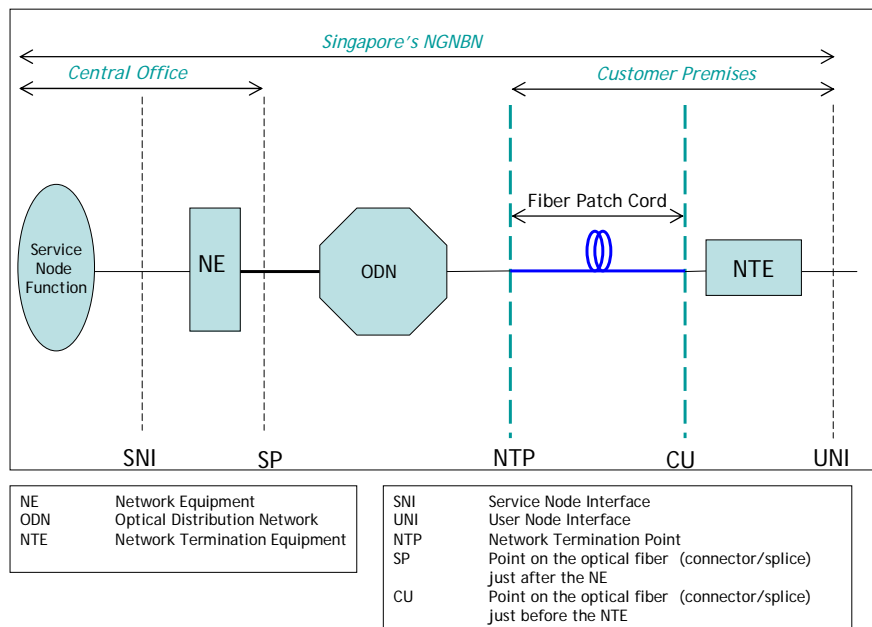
Singapore's NGNBN

Central Office

Customer Premises

Fiber Patch Cord

Service Node Function

NE

ODN

NTE

SNI

SP

NTP

CU

UNI

| | |
|---|---|
| NE | Network Equipment |
| ODN | Optical Distribution Network |
| NTE | Network Termination Equipment |

| | |
|---|---|
| SNI | Service Node Interface |
| UNI | User Node Interface |
| NTP | Network Termination Point |
| SP | Point on the optical fiber (connector/splice) just after the NE |
| CU | Point on the optical fiber (connector/splice) just before the NTE |